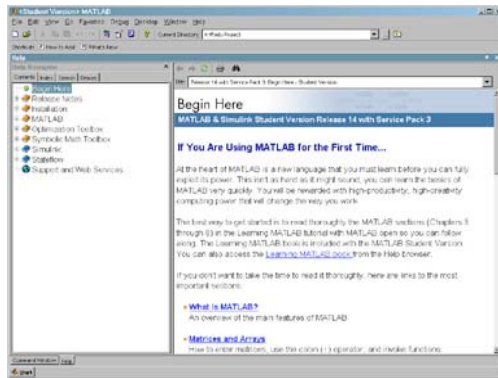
<Student Version> MATLAB

File Edit View Go Favorites Debug Desktop Window Help

Current Directory: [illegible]

Shortcuts How to Add What's New

Help

Help Navigator

Contents Index Search Demos

Begin Here
Release Notes
Installation
MATLAB
Optimization Toolbox
Symbolic Math Toolbox
Simulink
Stateflow
Support and Web Services

Title: Release 14 with Service Pack 3: Begin Here :: Student Version

Begin Here

MATLAB & Simulink Student Version Release 14 with Service Pack 3

If You Are Using MATLAB for the First Time...

At the heart of MATLAB is a new language that you must learn before you can fully exploit its power. This isn't as hard as it might sound; you can learn the basics of MATLAB very quickly. You will be rewarded with high-productivity, high-creativity computing power that will change the way you work.

The best way to get started is to read thoroughly the MATLAB sections (Chapters 3 through 8) in the Learning MATLAB tutorial with MATLAB open so you can follow along. The Learning MATLAB book is included with the MATLAB Student Version. You can also access the Learning MATLAB book from the Help browser.

If you don't want to take the time to read it thoroughly, here are links to the most important sections:

• What Is MATLAB?
An overview of the main features of MATLAB

• Matrices and Arrays
How to enter matrices, use the colon (:) operator, and invoke functions

Command Window Help

Start